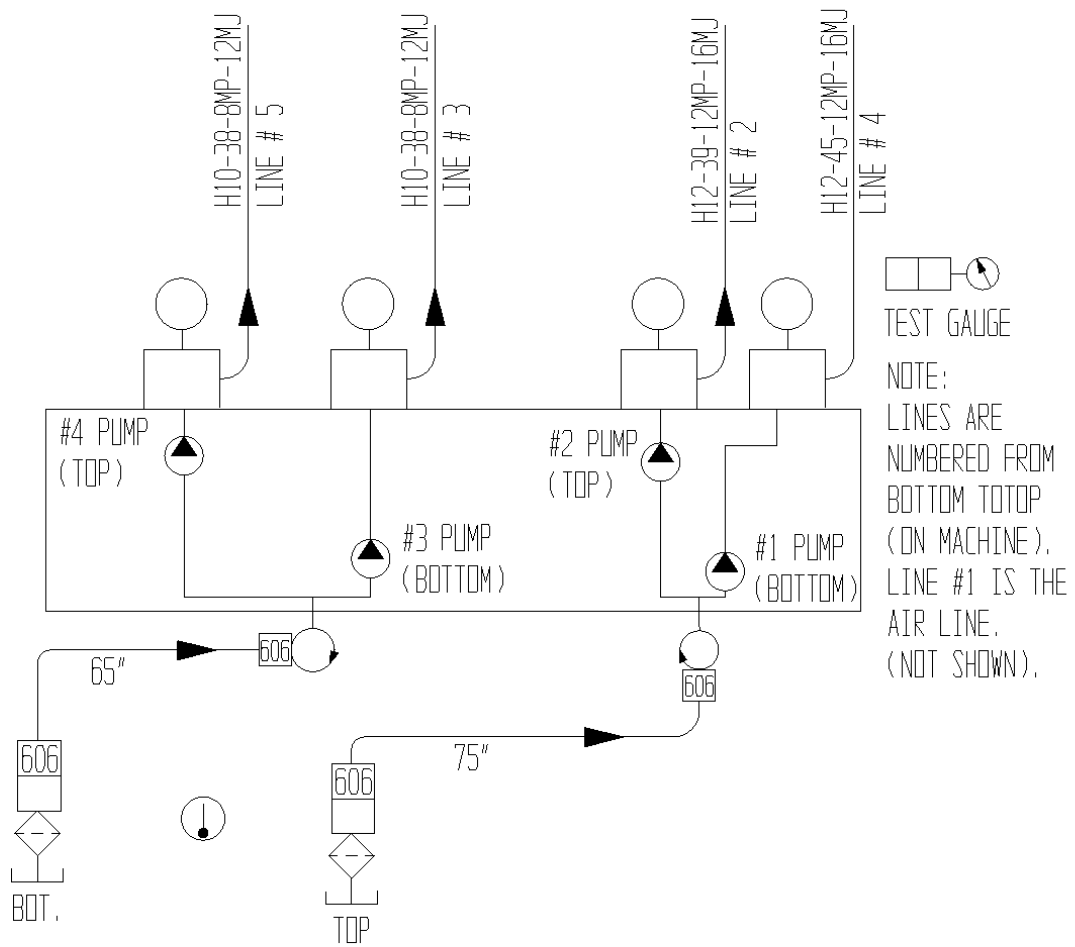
H10-38-8MP-12MJ
LINE # 5

H10-38-8MP-12MJ
LINE # 3

H12-39-12MP-16MJ
LINE # 2

H12-45-12MP-16MJ
LINE # 4

TEST GAUGE

NOTE:
LINES ARE NUMBERED FROM BOTTOM TOTOP (ON MACHINE). LINE #1 IS THE AIR LINE. (NOT SHOWN).

#4 PUMP (TOP)

#2 PUMP (TOP)

#3 PUMP (BOTTOM)

#1 PUMP (BOTTOM)

606

65"

606

606

75"

606

BOT.

TOP